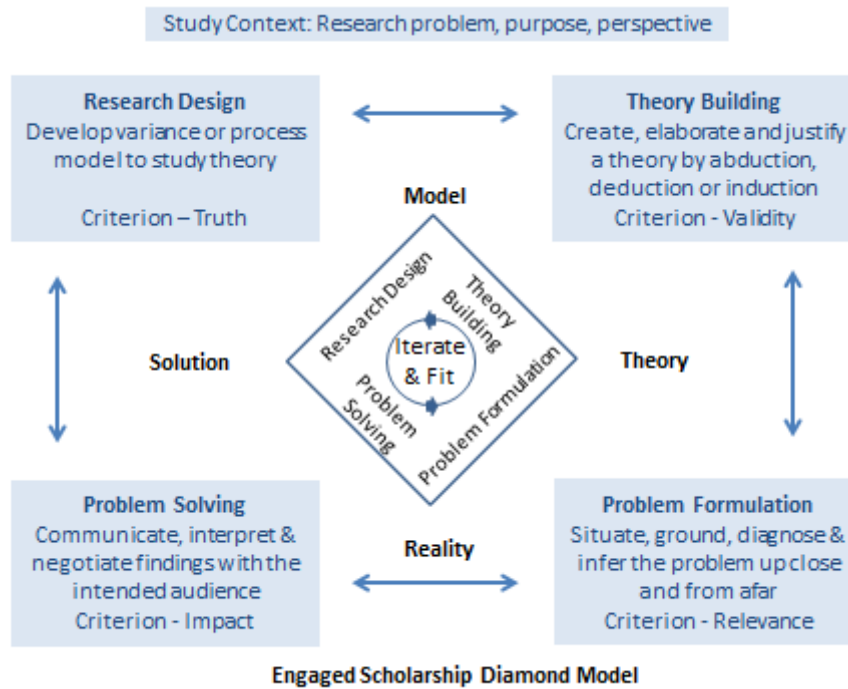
Study Context: Research problem, purpose, perspective

**Research Design**
Develop variance or process model to study theory

Criterion – Truth

**Theory Building**
Create, elaborate and justify a theory by abduction, deduction or induction
Criterion - Validity

Model

Research Design

Theory Building

Iterate & Fit

Problem Solving

Problem Formulation

Solution

Theory

**Problem Solving**
Communicate, interpret & negotiate findings with the intended audience
Criterion - Impact

Reality

**Problem Formulation**
Situate, ground, diagnose & infer the problem up close and from afar
Criterion - Relevance

Engaged Scholarship Diamond Model